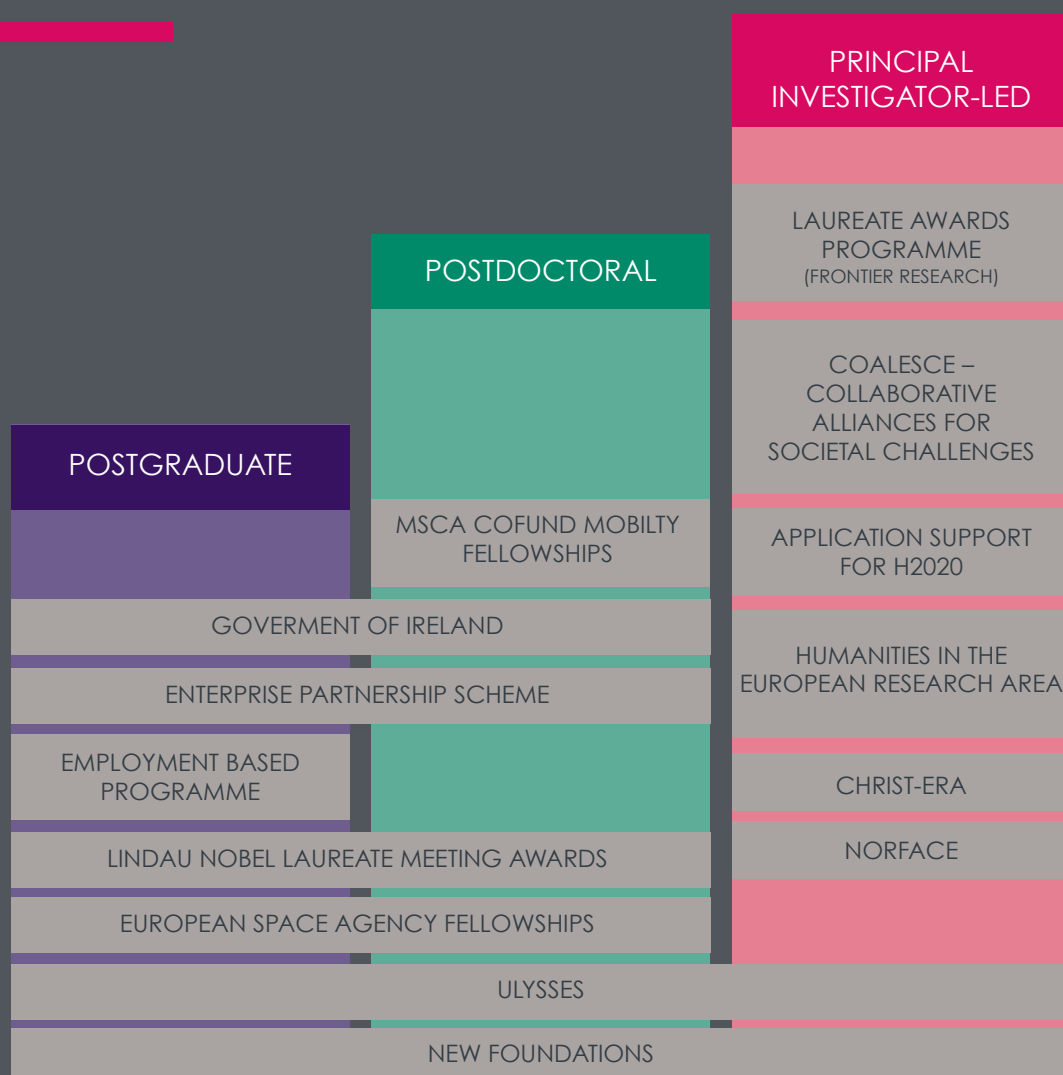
POSTGRADUATE

POSTDOCTORAL

PRINCIPAL INVESTIGATOR-LED

LAUREATE AWARDS PROGRAMME (FRONTIER RESEARCH)

COALESCE – COLLABORATIVE ALLIANCES FOR SOCIETAL CHALLENGES

MSCA COFUND MOBILTY FELLOWSHIPS

APPLICATION SUPPORT FOR H2020

GOVERMENT OF IRELAND

HUMANITIES IN THE EUROPEAN RESEARCH AREA

ENTERPRISE PARTNERSHIP SCHEME

EMPLOYMENT BASED PROGRAMME

CHRIST-ERA

NORFACE

LINDAU NOBEL LAUREATE MEETING AWARDS

EUROPEAN SPACE AGENCY FELLOWSHIPS

ULYSSES

NEW FOUNDATIONS